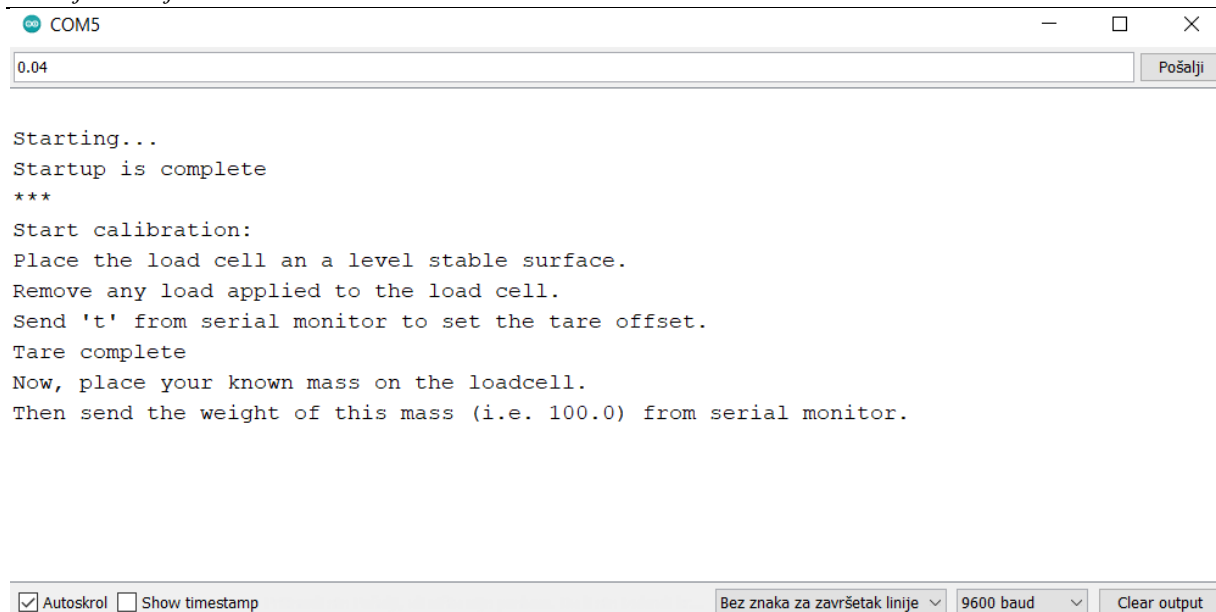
COM5

0.04

Pošalji

Starting...
Startup is complete
***
Start calibration:
Place the load cell an a level stable surface.
Remove any load applied to the load cell.
Send 't' from serial monitor to set the tare offset.
Tare complete
Now, place your known mass on the loadcell.
Then send the weight of this mass (i.e. 100.0) from serial monitor.

Autoskrol
Show timestamp
Bez znaka za završetak linije
9600 baud
Clear output